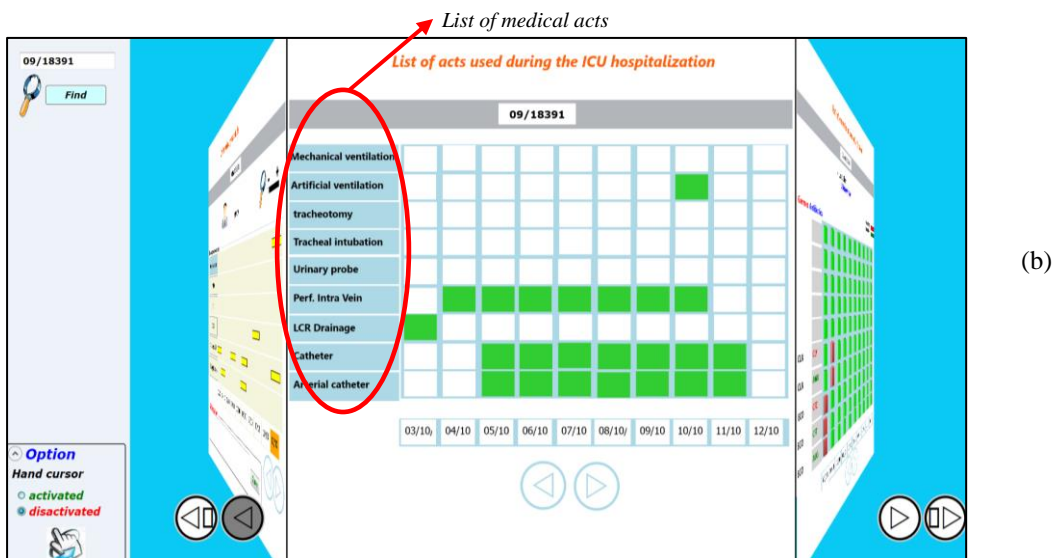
List of medical acts

09/18391

Find

List of acts used during the ICU hospitalization

09/18391

Mechanical ventilation
Artificial ventilation
tracheotomy
Tracheal intubation
Urinary probe
Perf. Intra Vein
LCR Drainage
Catheter
Arterial catheter

| 03/10 | 04/10 | 05/10 | 06/10 | 07/10 | 08/10 | 09/10 | 10/10 | 11/10 | 12/10 |
|---|---|---|---|---|---|---|---|---|---|

Option
Hand cursor
activated
disactivated

(b)